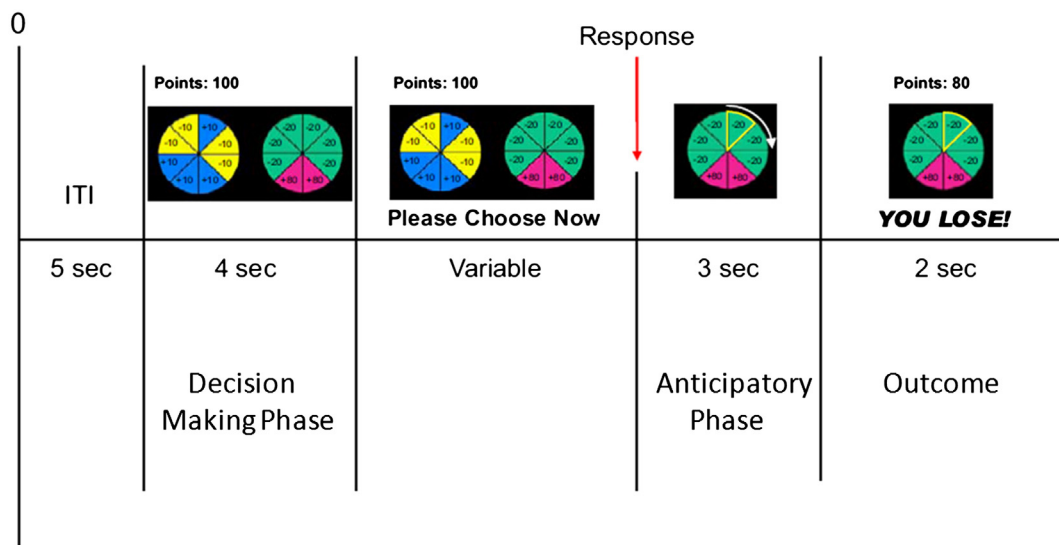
0

Response

Points: 100

Points: 100

Points: 80

-10 +10 -10 -10 +10 -10 +10 +10

-20 -20 -20 -20 -20 -20 +80 +80

-10 +10 -10 -10 +10 -10 +10 +10

-20 -20 -20 -20 -20 -20 +80 +80

-20 -20 -20 -20 -20 -20 +80 +80

-20 -20 -20 -20 -20 -20 +80 +80

ITI

Please Choose Now

YOU LOSE!

| 5 sec | 4 sec | Variable | 3 sec | 2 sec |
|---|---|---|---|---|
| | Decision Making Phase | | Anticipatory Phase | Outcome |